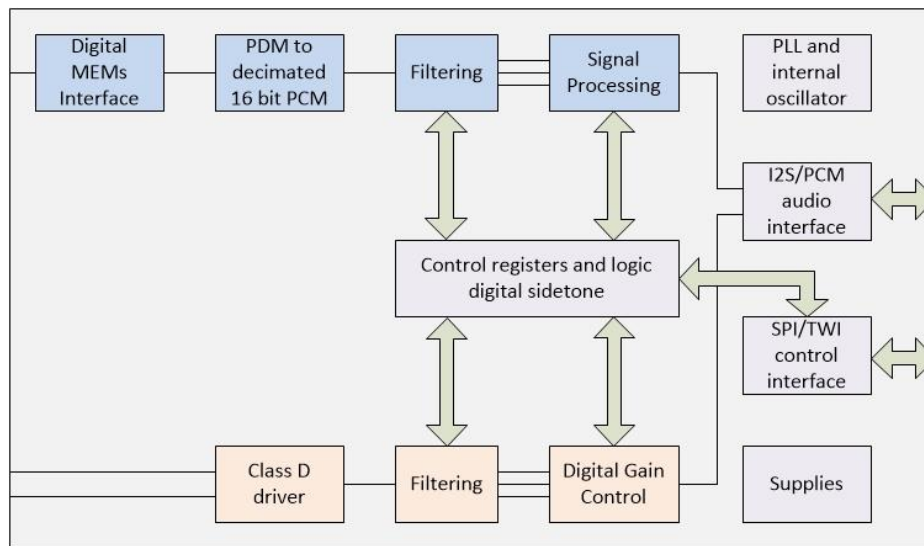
Digital MEMs Interface

PDM to decimated 16 bit PCM

Filtering

Signal Processing

PLL and internal oscillator

I2S/PCM audio interface

Control registers and logic digital sidetone

SPI/TWI control interface

Class D driver

Filtering

Digital Gain Control

Supplies